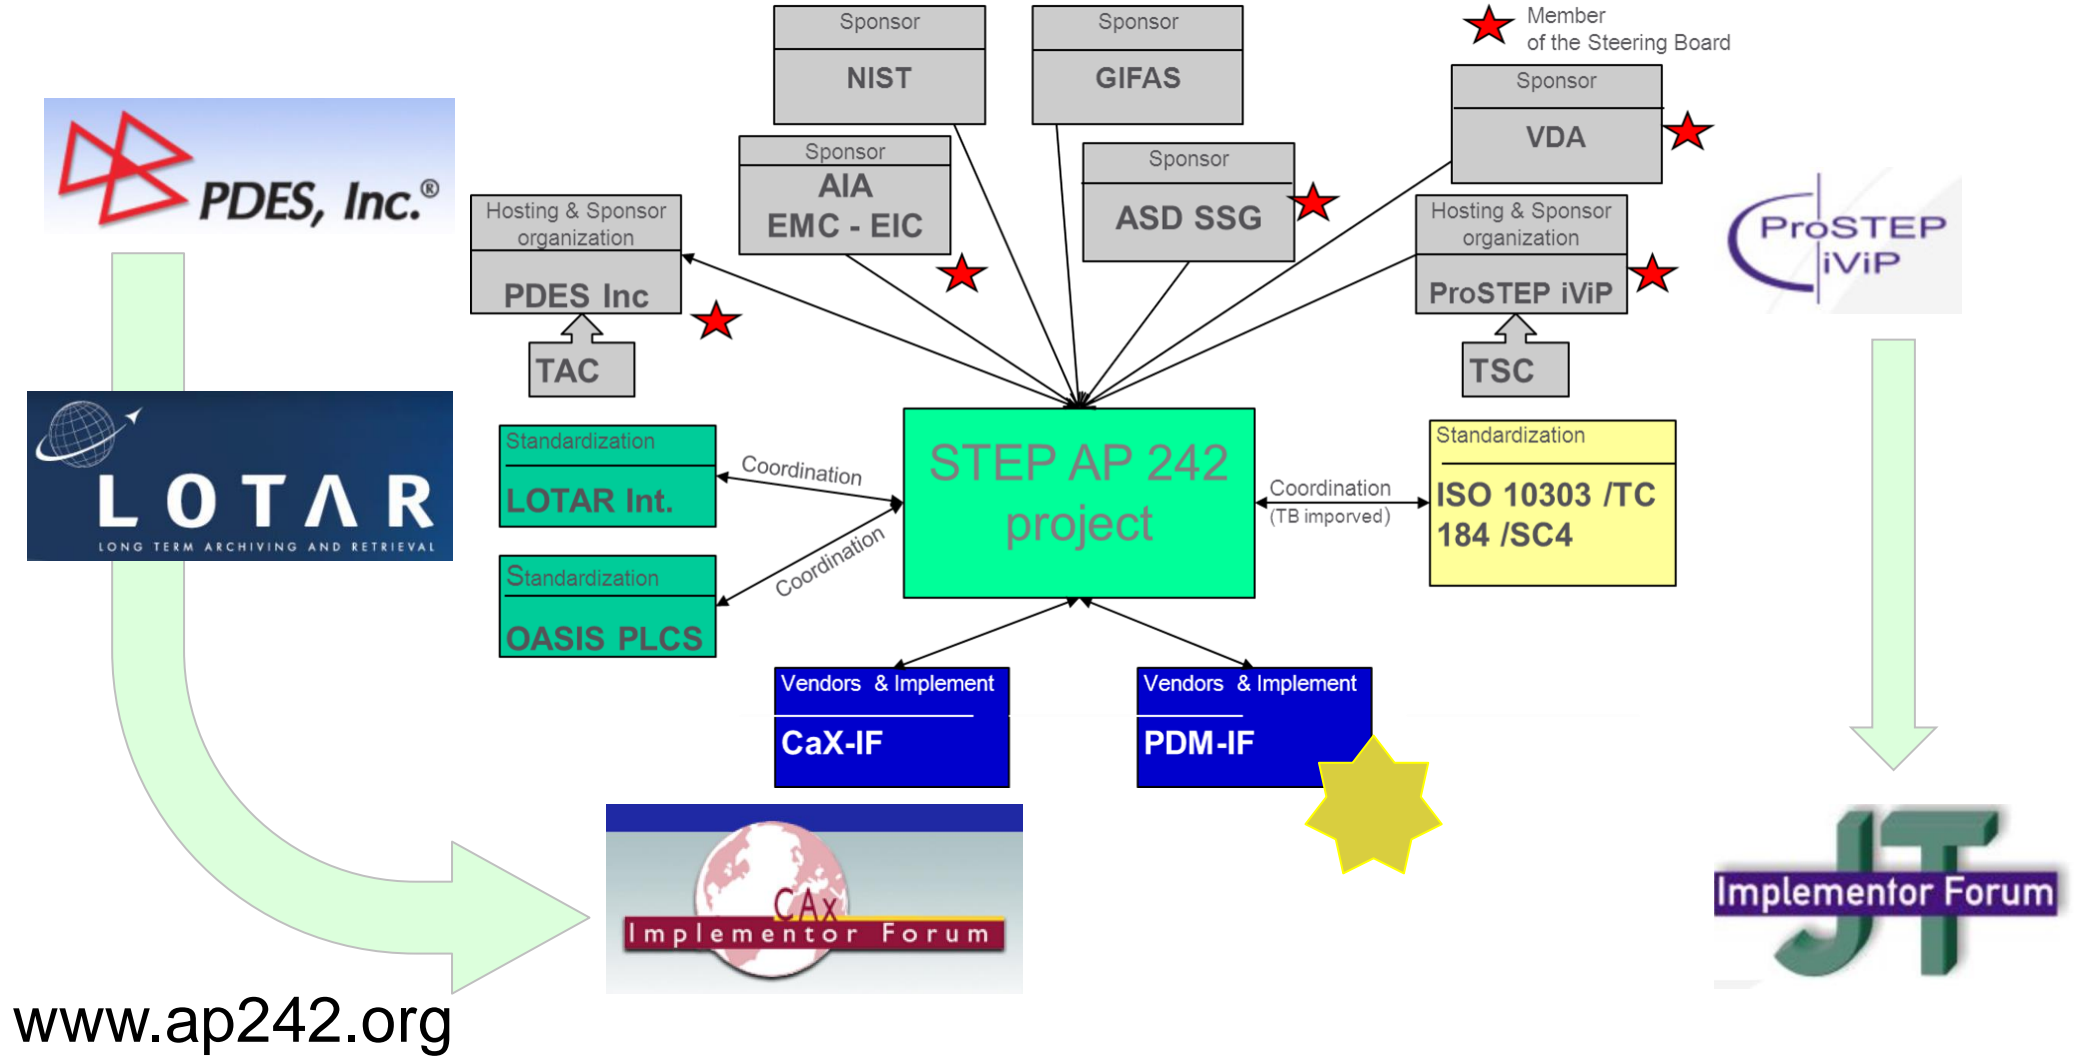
Member of the Steering Board

Sponsor
NIST

Sponsor
GIFAS

Sponsor
VDA

Sponsor
AIA EMC - EIC

Sponsor
ASD SSG

Hosting & Sponsor organization
PDES Inc

Hosting & Sponsor organization
ProSTEP iViP

TAC

TSC

PDES, Inc.®

ProSTEP iViP

LOTAR
LONG TERM ARCHIVING AND RETRIEVAL

Standardization
LOTAR Int.

Coordination

STEP AP 242 project

Coordination
(TB imporved)

Standardization
ISO 10303 /TC 184 /SC4

Standardization
OASIS PLCS

Coordination

Vendors & Implement
CaX-IF

Vendors & Implement
PDM-IF

CAx Implementor Forum

JT Implementor Forum

www.ap242.org